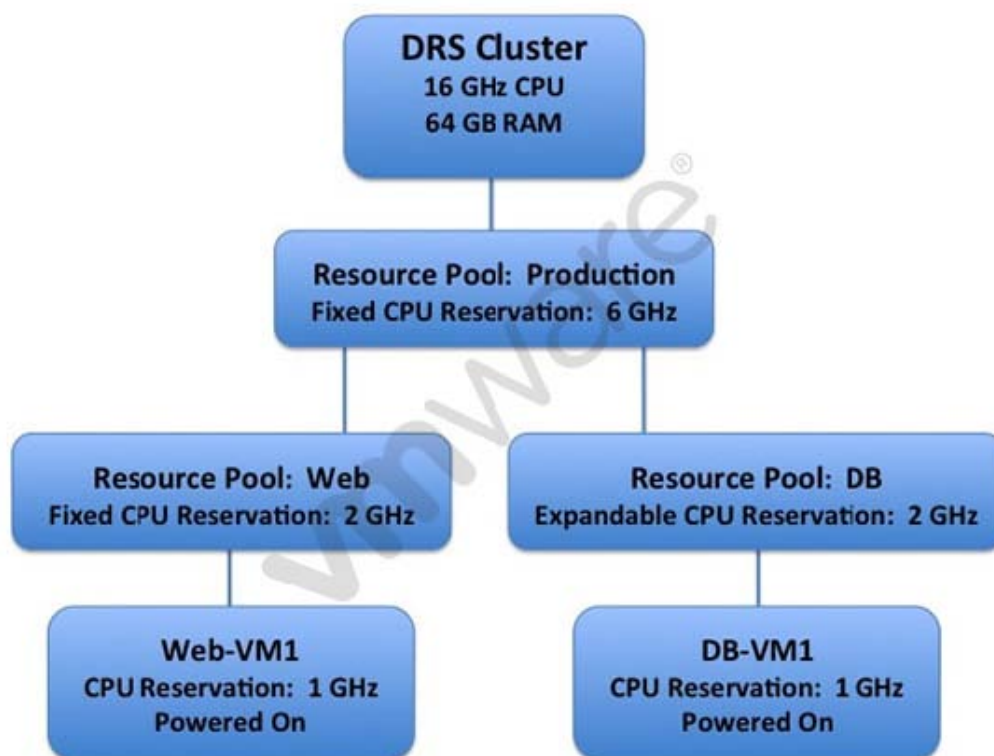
DRS Cluster
16 GHz CPU
64 GB RAM

Resource Pool: Production
Fixed CPU Reservation: 6 GHz

Resource Pool: Web
Fixed CPU Reservation: 2 GHz

Resource Pool: DB
Expandable CPU Reservation: 2 GHz

Web-VM1
CPU Reservation: 1 GHz
Powered On

DB-VM1
CPU Reservation: 1 GHz
Powered On

vmware®